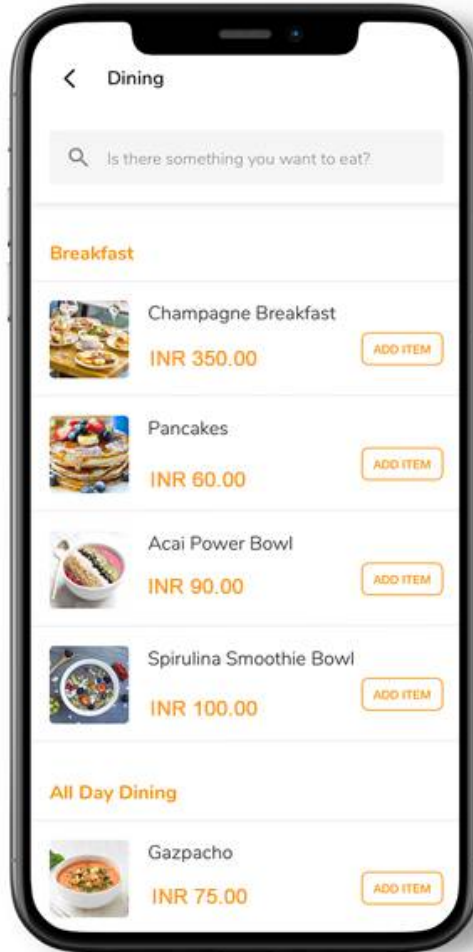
Dining

Is there something you want to eat?

Breakfast

Champagne Breakfast
INR 350.00
ADD ITEM

Pancakes
INR 60.00
ADD ITEM

Acai Power Bowl
INR 90.00
ADD ITEM

Spirulina Smoothie Bowl
INR 100.00
ADD ITEM

All Day Dining

Gazpacho
INR 75.00
ADD ITEM